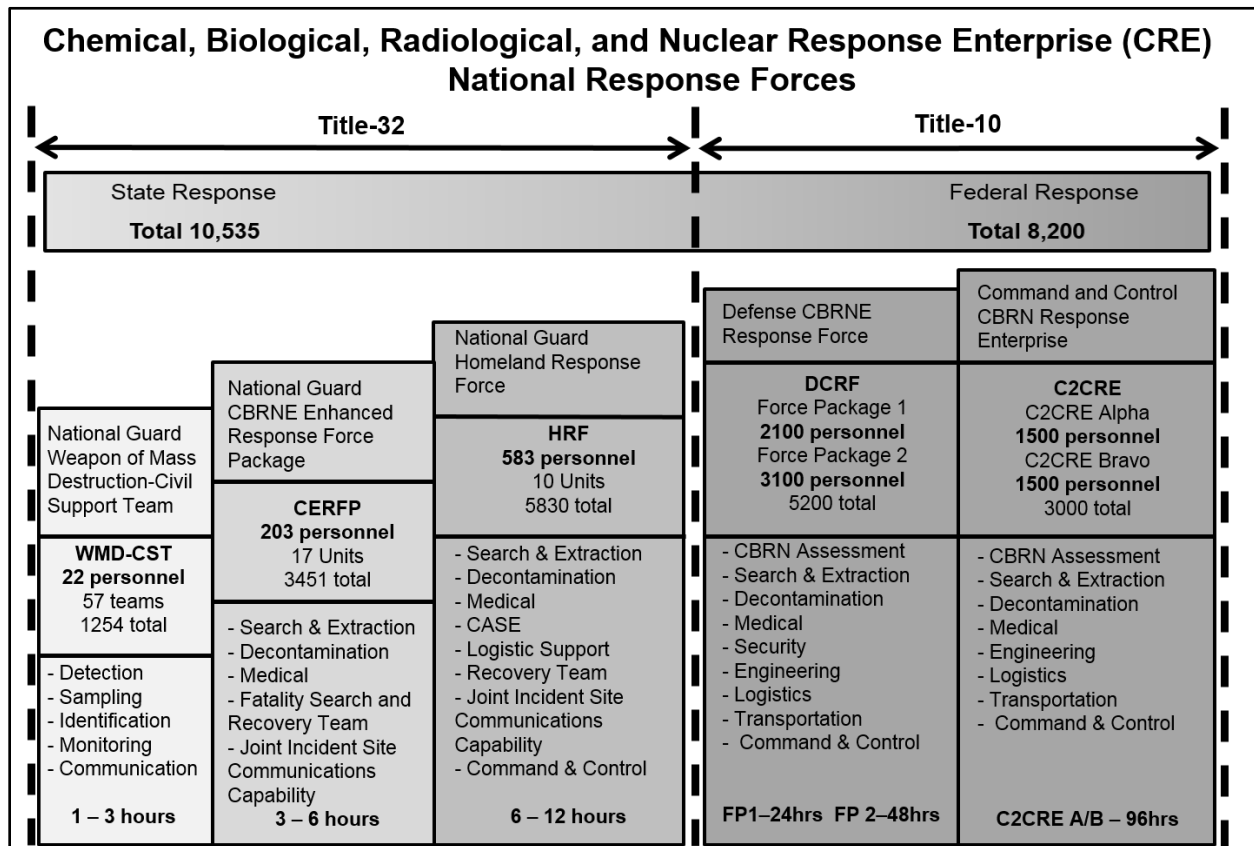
Chemical, Biological, Radiological, and Nuclear Response Enterprise (CRE)
National Response Forces

Title-32

Title-10

State Response
Total 10,535

Federal Response
Total 8,200

National Guard Weapon of Mass Destruction-Civil Support Team

WMD-CST
22 personnel
57 teams
1254 total

- Detection
- Sampling
- Identification
- Monitoring
- Communication

1 – 3 hours

National Guard CBRNE Enhanced Response Force Package

CERFP
203 personnel
17 Units
3451 total

- Search & Extraction
- Decontamination
- Medical
- Fatality Search and Recovery Team
- Joint Incident Site Communications Capability

3 – 6 hours

National Guard Homeland Response Force

HRF
583 personnel
10 Units
5830 total

- Search & Extraction
- Decontamination
- Medical
- CASE
- Logistic Support
- Recovery Team
- Joint Incident Site Communications Capability
- Command & Control

6 – 12 hours

Defense CBRNE Response Force

DCRF
Force Package 1
2100 personnel
Force Package 2
3100 personnel
5200 total

- CBRN Assessment
- Search & Extraction
- Decontamination
- Medical
- Security
- Engineering
- Logistics
- Transportation
- Command & Control

FP1–24hrs FP 2–48hrs

Command and Control CBRN Response Enterprise

C2CRE
C2CRE Alpha
1500 personnel
C2CRE Bravo
1500 personnel
3000 total

- CBRN Assessment
- Search & Extraction
- Decontamination
- Medical
- Engineering
- Logistics
- Transportation
- Command & Control

C2CRE A/B – 96hrs